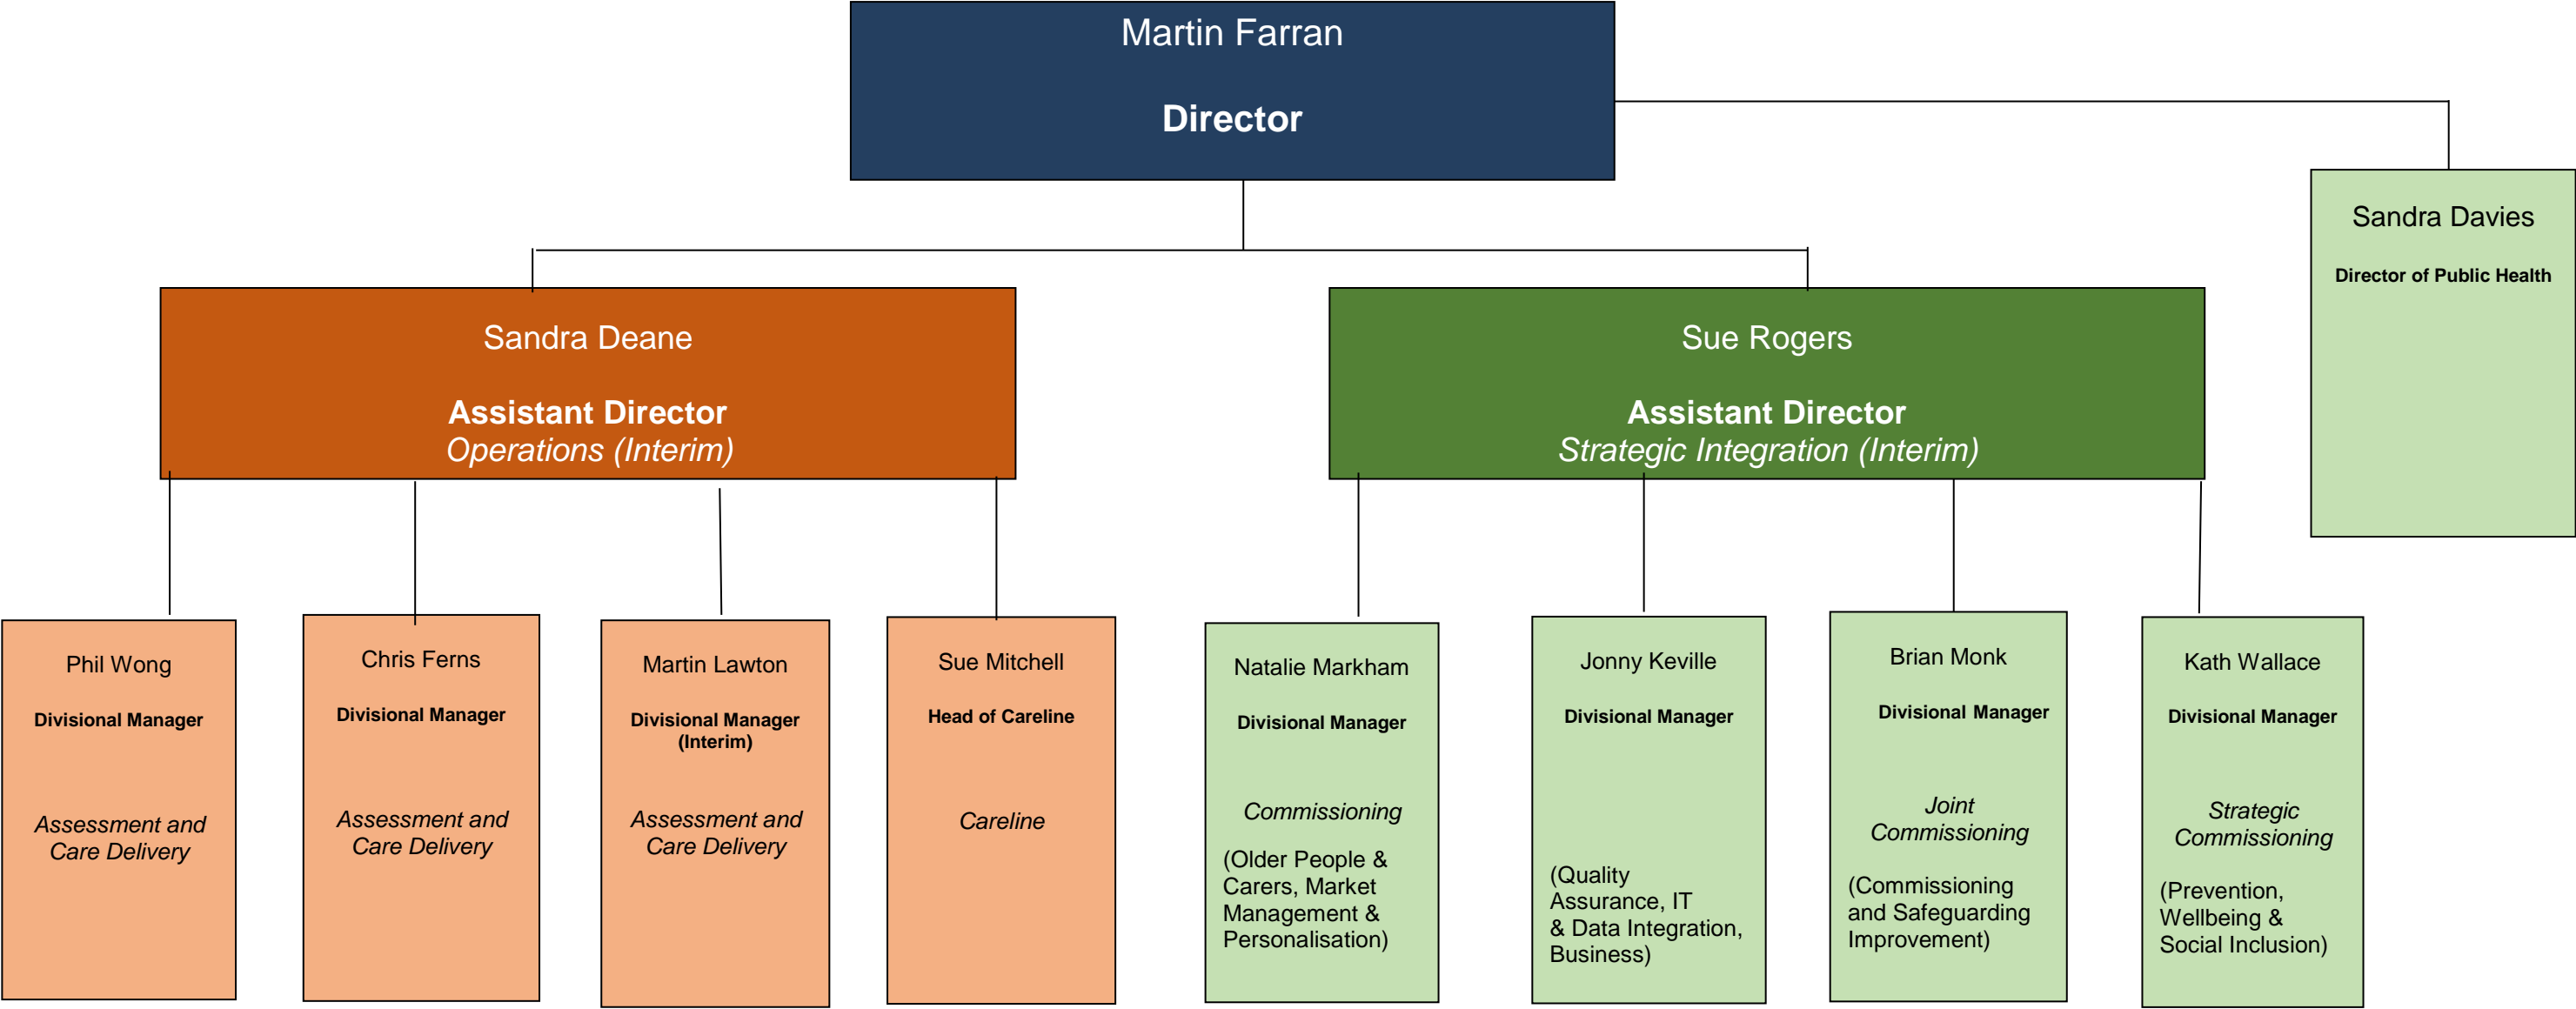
Martin Farran

Director

Sandra Davies

Director of Public Health

Sandra Deane

Assistant Director
Operations (Interim)

Sue Rogers

Assistant Director
Strategic Integration (Interim)

Phil Wong

Divisional Manager

Assessment and Care Delivery

Chris Ferns

Divisional Manager

Assessment and Care Delivery

Martin Lawton

Divisional Manager (Interim)

Assessment and Care Delivery

Sue Mitchell

Head of Careline

Careline

Natalie Markham

Divisional Manager

Commissioning

(Older People & Carers, Market Management & Personalisation)

Jonny Keville

Divisional Manager

(Quality Assurance, IT & Data Integration, Business)

Brian Monk

Divisional Manager

Joint Commissioning

(Commissioning and Safeguarding Improvement)

Kath Wallace

Divisional Manager

Strategic Commissioning

(Prevention, Wellbeing & Social Inclusion)